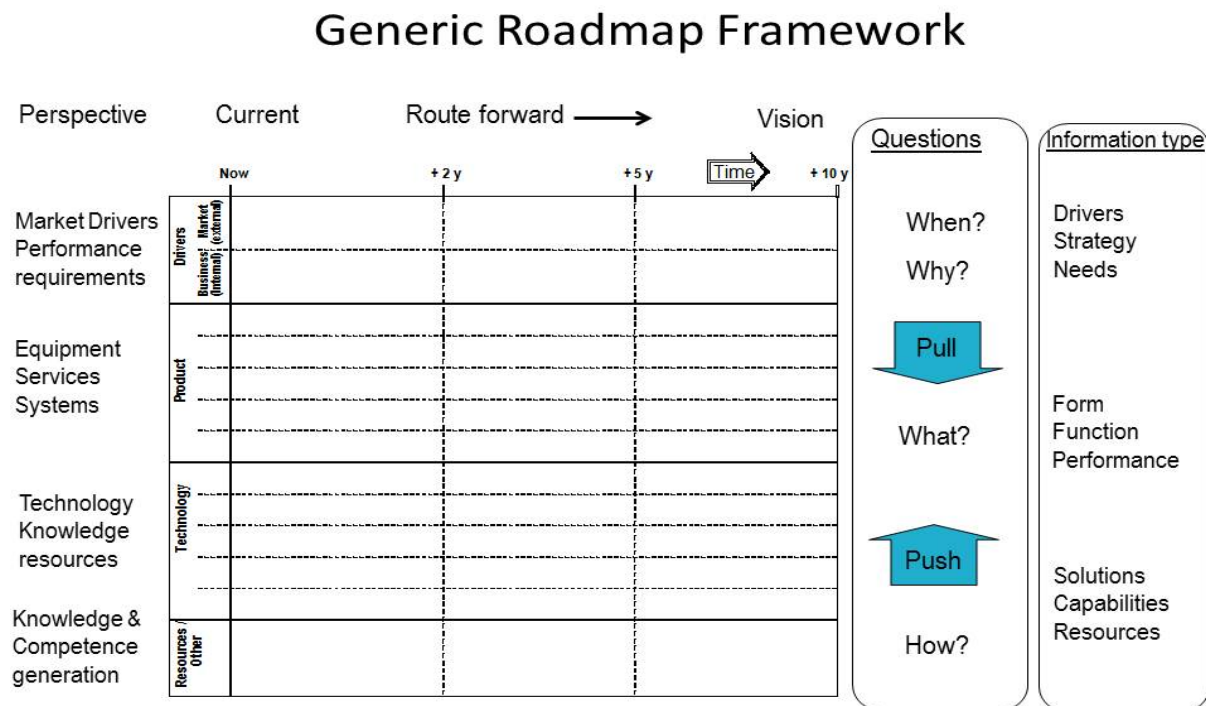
Generic Roadmap Framework

Perspective

Current

Route forward

Vision

Questions

Information type

Now

+ 2 y

+ 5 y

Time

+ 10 y

Market Drivers Performance requirements

Drivers

Market (external)

Business/ (Internal)

When?

Why?

Drivers Strategy Needs

Equipment Services Systems

Product

Pull

What?

Form Function Performance

Technology Knowledge resources

Technology

Push

Solutions Capabilities Resources

Knowledge & Competence generation

Resources / Other

How?